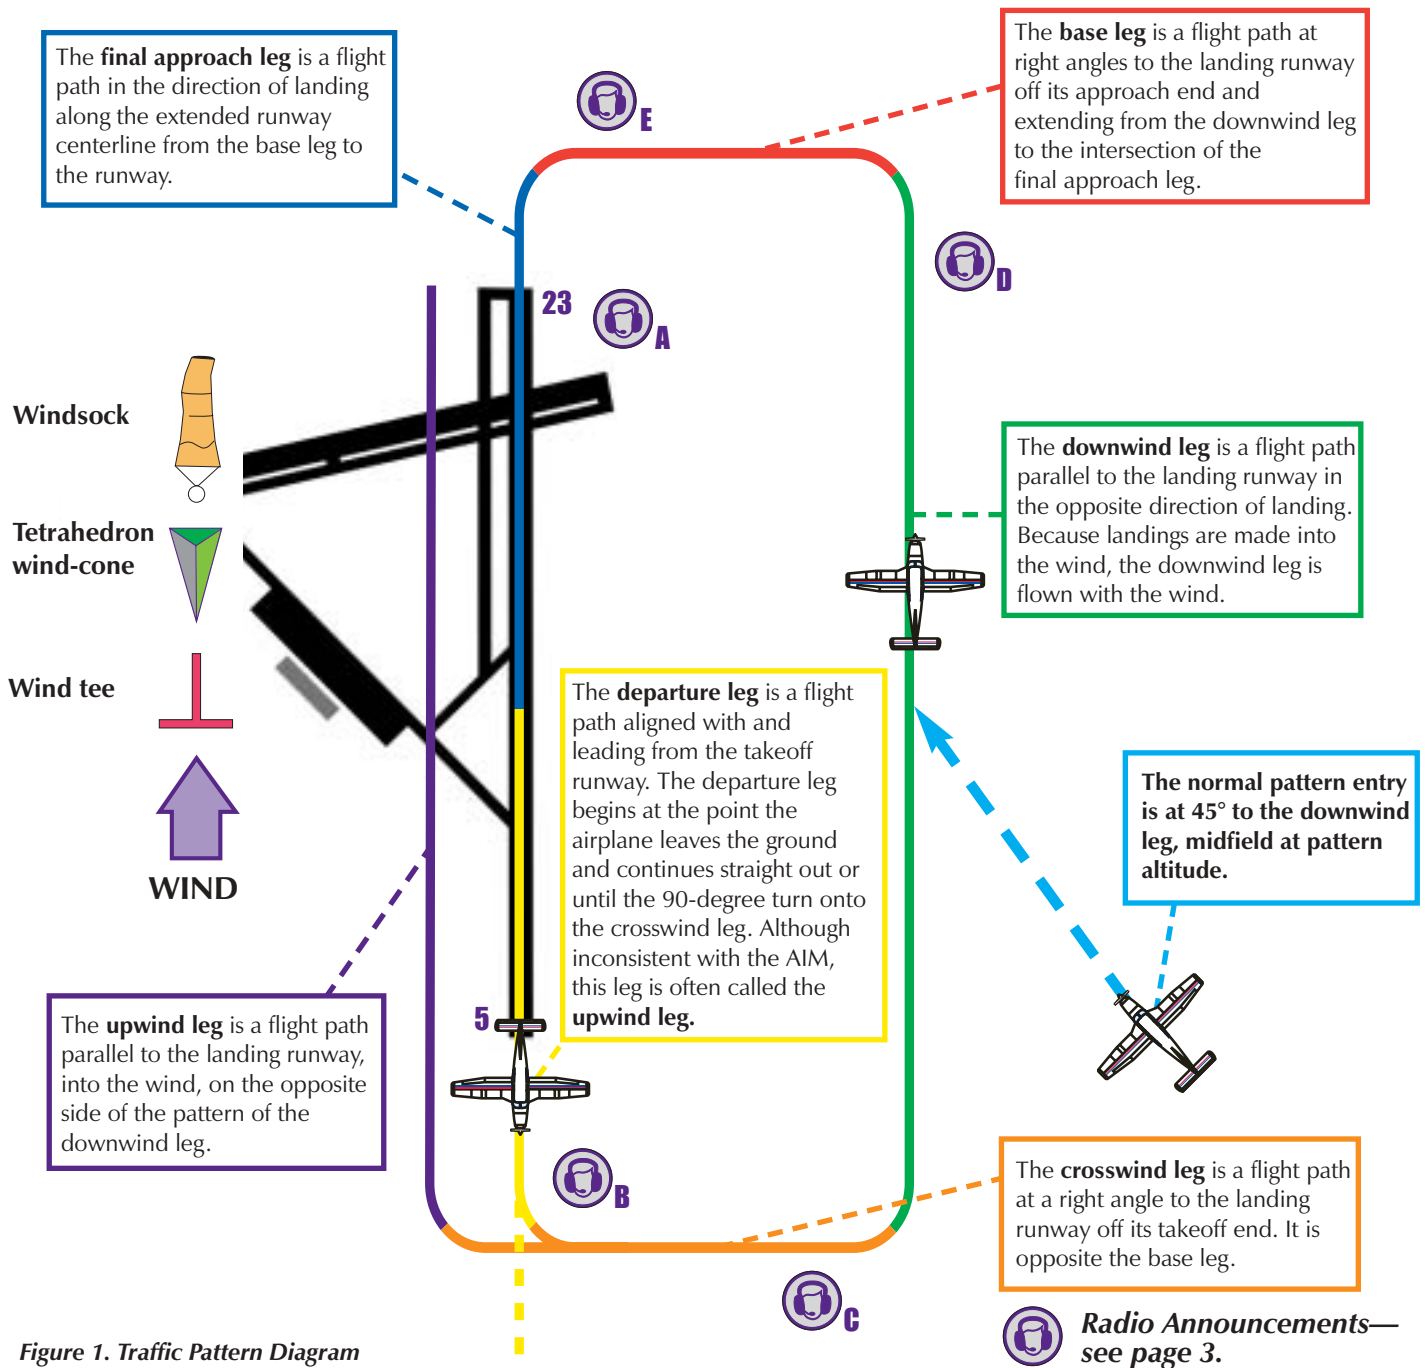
The **final approach leg** is a flight path in the direction of landing along the extended runway centerline from the base leg to the runway.

E

The **base leg** is a flight path at right angles to the landing runway off its approach end and extending from the downwind leg to the intersection of the final approach leg.

D

23

A

Windsock

Tetrahedron wind-cone

Wind tee

WIND

The **downwind leg** is a flight path parallel to the landing runway in the opposite direction of landing. Because landings are made into the wind, the downwind leg is flown with the wind.

The **departure leg** is a flight path aligned with and leading from the takeoff runway. The departure leg begins at the point the airplane leaves the ground and continues straight out or until the 90-degree turn onto the crosswind leg. Although inconsistent with the AIM, this leg is often called the **upwind leg.**

**The normal pattern entry is at 45° to the downwind leg, midfield at pattern altitude.**

5

The **upwind leg** is a flight path parallel to the landing runway, into the wind, on the opposite side of the pattern of the downwind leg.

B

The **crosswind leg** is a flight path at a right angle to the landing runway off its takeoff end. It is opposite the base leg.

C

*Radio Announcements—see page 3.*

*Figure 1. Traffic Pattern Diagram*